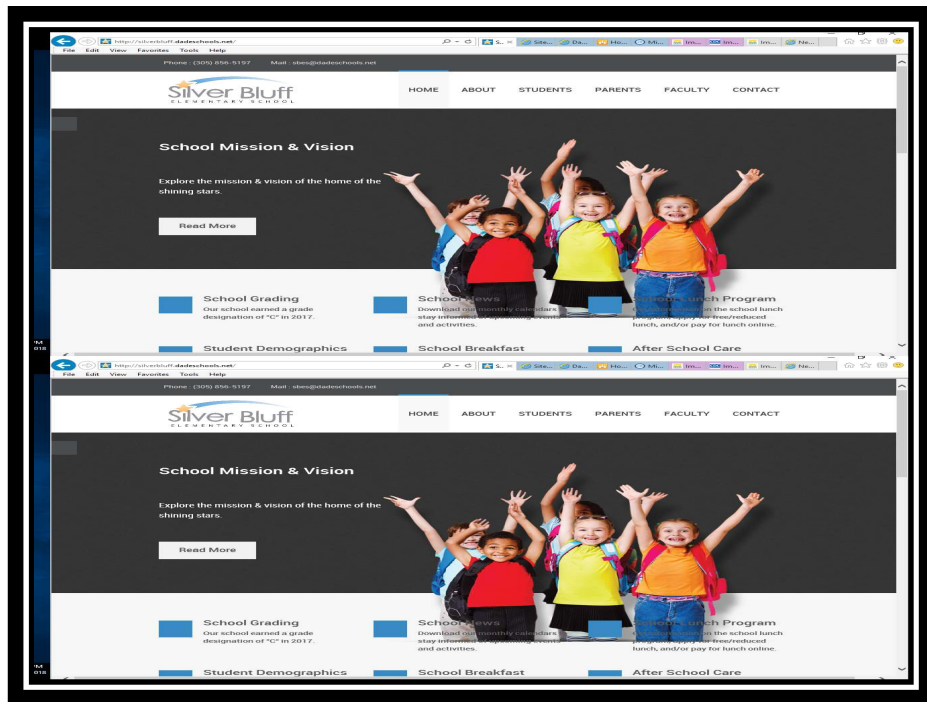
http://silverbluff.dadeschools.net/
S... Site... Da... Ho... Mi... Im... Im... Im... Ne...
File Edit View Favorites Tools Help

Phone : (305) 856-5197 Mail : sbes@dadeschools.net

Silver Bluff ELEMENTARY SCHOOL

HOME ABOUT STUDENTS PARENTS FACULTY CONTACT

School Mission & Vision

Explore the mission & vision of the home of the shining stars.

Read More

School Grading
Our school earned a grade designation of "C" in 2017.

School News
Download our monthly calendars stay informed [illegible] and activities.

School Lunch Program
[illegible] the school lunch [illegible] free/reduced lunch, and/or pay for lunch online.

Student Demographics

School Breakfast

After School Care

http://silverbluff.dadeschools.net/
S... Site... Da... Ho... Mi... Im... Im... Im... Ne...
File Edit View Favorites Tools Help

Phone : (305) 856-5197 Mail : sbes@dadeschools.net

Silver Bluff ELEMENTARY SCHOOL

HOME ABOUT STUDENTS PARENTS FACULTY CONTACT

School Mission & Vision

Explore the mission & vision of the home of the shining stars.

Read More

School Grading
Our school earned a grade designation of "C" in 2017.

School News
Download our monthly calendars stay informed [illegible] and activities.

School Lunch Program
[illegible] the school lunch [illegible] free/reduced lunch, and/or pay for lunch online.

Student Demographics

School Breakfast

After School Care